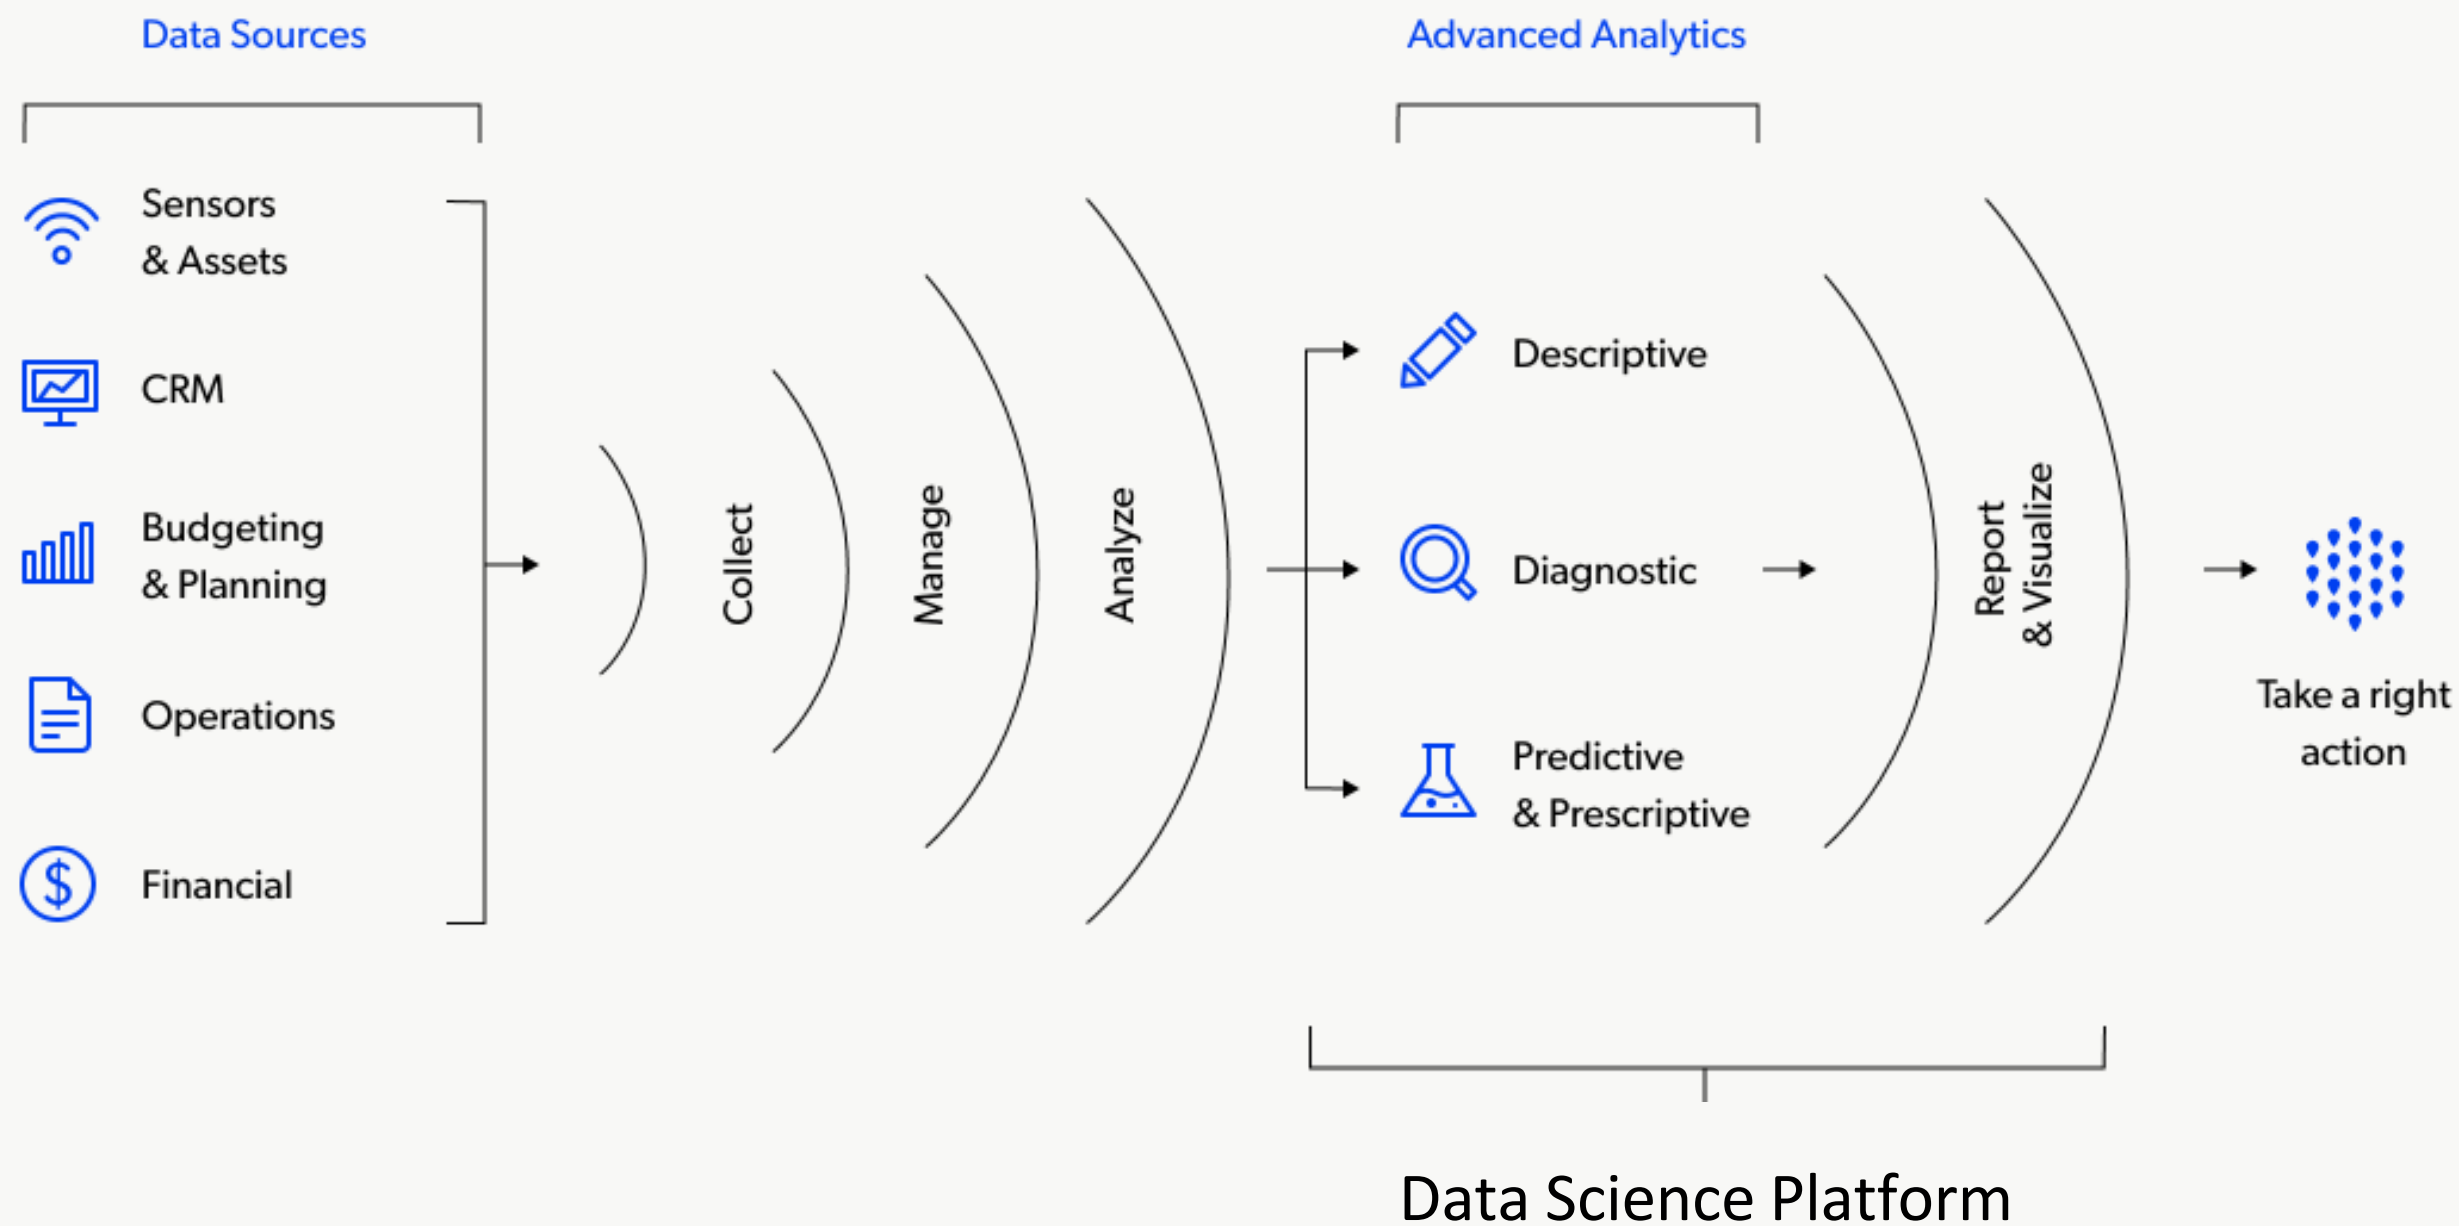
Data Sources

Advanced Analytics

Sensors & Assets

CRM

Budgeting & Planning

Operations

Financial

Collect

Manage

Analyze

Descriptive

Diagnostic

Predictive & Prescriptive

Report & Visualize

Take a right action

Data Science Platform